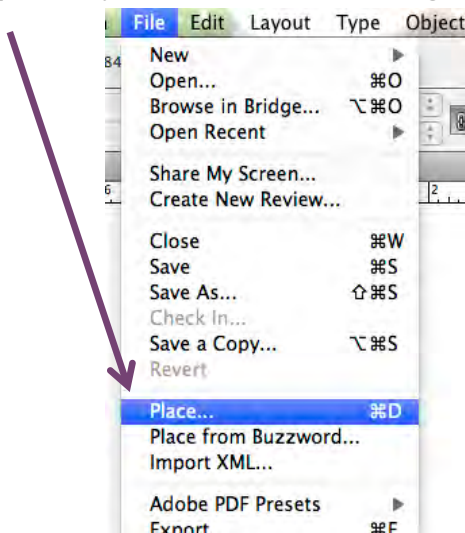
File Edit Layout Type Object

84

New
Open... ⌘O
Browse in Bridge... ⌥⌘O
Open Recent

Share My Screen...
Create New Review...

Close ⌘W
Save ⌘S
Save As... ⇧⌘S
Check In...
Save a Copy... ⌥⌘S
Revert

Place... ⌘D
Place from Buzzword...
Import XML...

Adobe PDF Presets
Export ⌘E